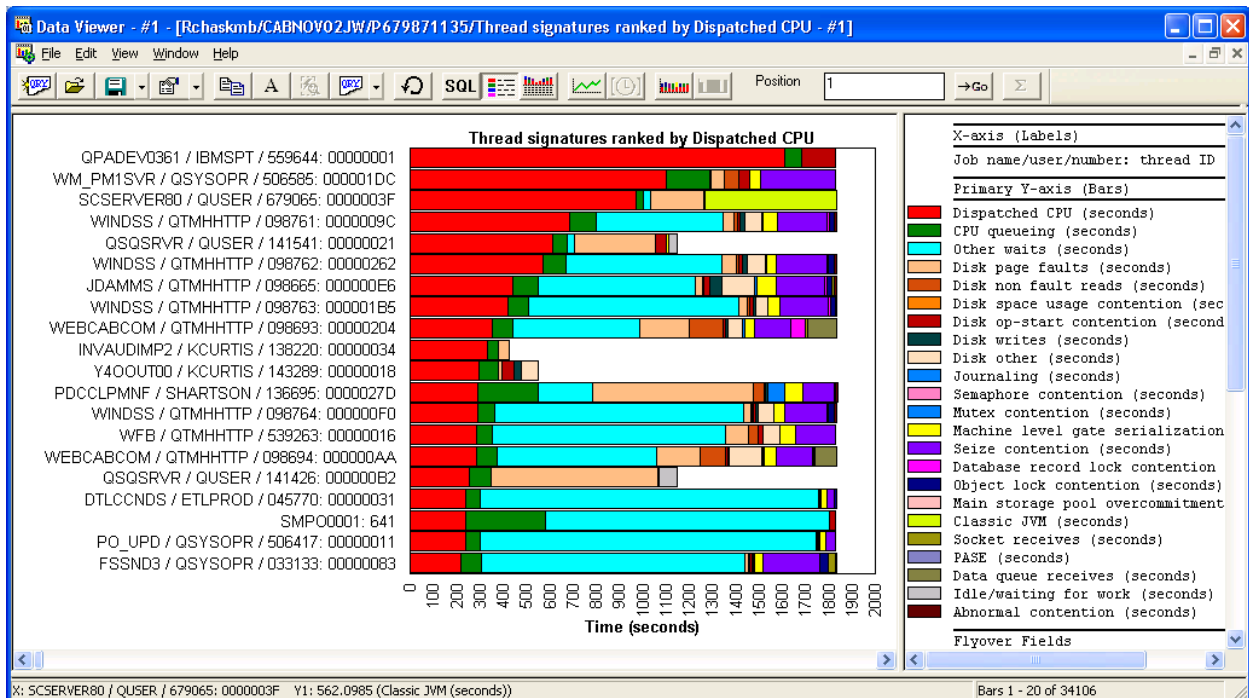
Data Viewer - #1 - [Rchaskmb/CABNOV02JW/P679871135/Thread signatures ranked by Dispatched CPU - #1]

File Edit View Window Help

SQL Position 1 →Go Σ

Thread signatures ranked by Dispatched CPU

QPADEV0361 / IBMSPT / 559644: 00000001
WM_PM1SVR / QSYSOPR / 506585: 000001DC
SCSERVER80 / QUSER / 679065: 0000003F
WINDSS / QTMHHTTP / 098761: 0000009C
QSQSRVR / QUSER / 141541: 00000021
WINDSS / QTMHHTTP / 098762: 00000262
JDAMMS / QTMHHTTP / 098665: 000000E6
WINDSS / QTMHHTTP / 098763: 000001B5
WEBCABCOM / QTMHHTTP / 098693: 00000204
INVAUDIMP2 / KCURTIS / 138220: 00000034
Y4OOUT00 / KCURTIS / 143289: 00000018
PDCCLPMNF / SHARTSON / 136695: 0000027D
WINDSS / QTMHHTTP / 098764: 000000F0
WFB / QTMHHTTP / 539263: 00000016
WEBCABCOM / QTMHHTTP / 098694: 000000AA
QSQSRVR / QUSER / 141426: 000000B2
DTLCCNDS / ETLPROD / 045770: 00000031
SMPO0001: 641
PO_UPD / QSYSOPR / 506417: 00000011
FSSND3 / QSYSOPR / 033133: 00000083

0 100 200 300 400 500 600 700 800 900 1000 1100 1200 1300 1400 1500 1600 1700 1800 1900 2000
Time (seconds)

X-axis (Labels)
Job name/user/number: thread ID
Primary Y-axis (Bars)
Dispatched CPU (seconds)
CPU queueing (seconds)
Other waits (seconds)
Disk page faults (seconds)
Disk non fault reads (seconds)
Disk space usage contention (sec
Disk op-start contention (second
Disk writes (seconds)
Disk other (seconds)
Journaling (seconds)
Semaphore contention (seconds)
Mutex contention (seconds)
Machine level gate serialization
Seize contention (seconds)
Database record lock contention
Object lock contention (seconds)
Main storage pool overcommitment
Classic JVM (seconds)
Socket receives (seconds)
PASE (seconds)
Data queue receives (seconds)
Idle/waiting for work (seconds)
Abnormal contention (seconds)
Flyover Fields

X: SCSERVER80 / QUSER / 679065: 0000003F Y1: 562.0985 (Classic JVM (seconds))
Bars 1 - 20 of 34106